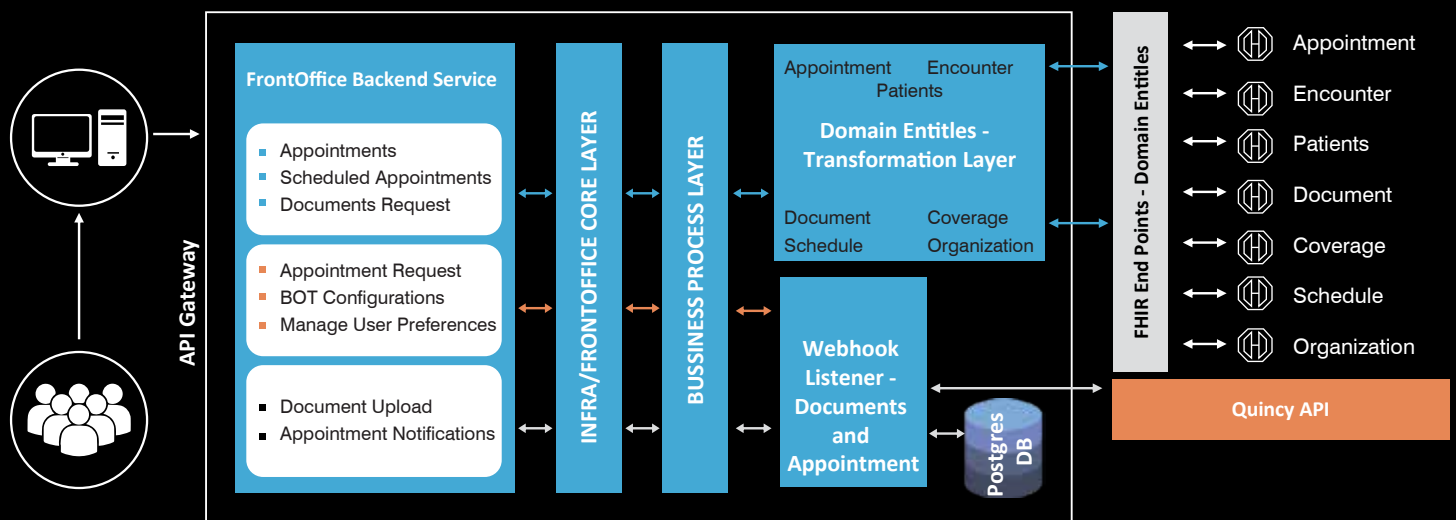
API Gateway

FrontOffice Backend Service

Appointments
Scheduled Appointments
Documents Request

Appointment Request
BOT Configurations
Manage User Preferences

Document Upload
Appointment Notifications

INFRA/FRONTOFFICE CORE LAYER

BUSSINESS PROCESS LAYER

Appointment Encounter
Patients

Domain Entitles - Transformation Layer

Document Coverage
Schedule Organization

Webhook Listener - Documents and Appointment

Postgres DB

FHIR End Points - Domain Entitles

Appointment
Encounter
Patients
Document
Coverage
Schedule
Organization

Quincy API